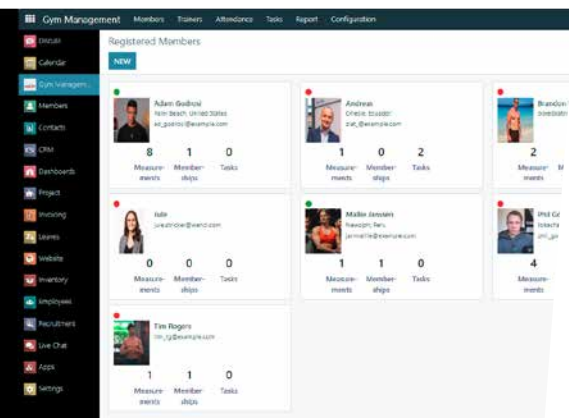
Gym Management Members Trainers Attendance Tasks Report Configuration

Discuss
Calendar
Gym Managem...
Members
Contacts
CRM
Dashboards
Project
Invoicing
Leaves
Website
Inventory
Employees
Recruitment
Live Chat
Apps
Settings

Registered Members

NEW

Adam Godrosi
Palm Beach, United States
ad_godrosi@example.com
8 Measurements
1 Memberships
0 Tasks

Andreas
Orleans, Ecuador
and_@example.com
1 Measurements
0 Memberships
2 Tasks

Brandon
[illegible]
2 Measure-

Julie
julie.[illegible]@example.com
0 Measurements
0 Memberships
0 Tasks

Mallie Janssen
Newcastle, Peru
janmallie@example.com
1 Measurements
1 Memberships
0 Tasks

Phil G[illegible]
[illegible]
4 Measure-

Tim Rogers
tim_rg@example.com
1 Measurements
1 Memberships
0 Tasks